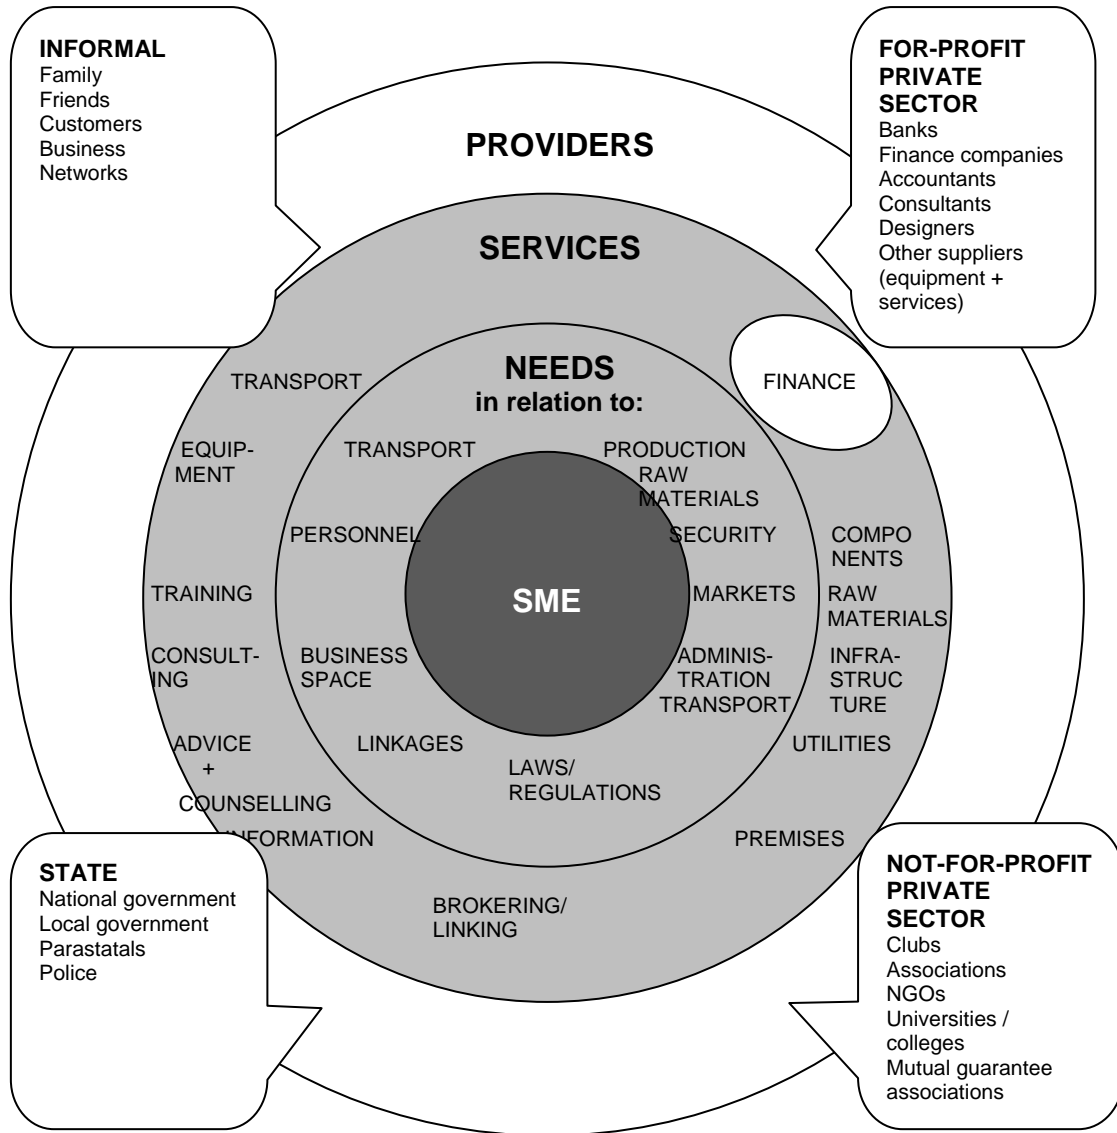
INFORMAL
Family
Friends
Customers
Business
Networks

FOR-PROFIT PRIVATE SECTOR
Banks
Finance companies
Accountants
Consultants
Designers
Other suppliers (equipment + services)

PROVIDERS

SERVICES

TRANSPORT

FINANCE

EQUIPMENT

TRAINING

CONSULTING

ADVICE + COUNSELLING

INFORMATION

BROKERING/ LINKING

PREMISES

UTILITIES

INFRASTRUCTURE

RAW MATERIALS

COMPONENTS

NEEDS
in relation to:

TRANSPORT

PRODUCTION

RAW MATERIALS

PERSONNEL

SECURITY

MARKETS

BUSINESS SPACE

ADMINISTRATION

TRANSPORT

LINKAGES

LAWS/ REGULATIONS

SME

STATE
National government
Local government
Parastatals
Police

NOT-FOR-PROFIT PRIVATE SECTOR
Clubs
Associations
NGOs
Universities / colleges
Mutual guarantee associations